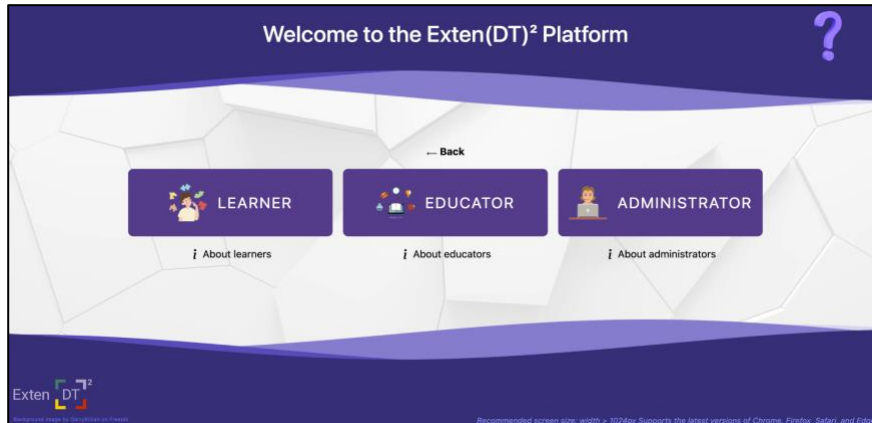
Welcome to the Exten(DT)² Platform

?

← Back

LEARNER

EDUCATOR

ADMINISTRATOR

*i* About learners

*i* About educators

*i* About administrators

Exten DT²

Background image by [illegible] on Freepik

Recommended screen size: width > 1024px Supports the latest versions of Chrome, Firefox, Safari, and Edg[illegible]